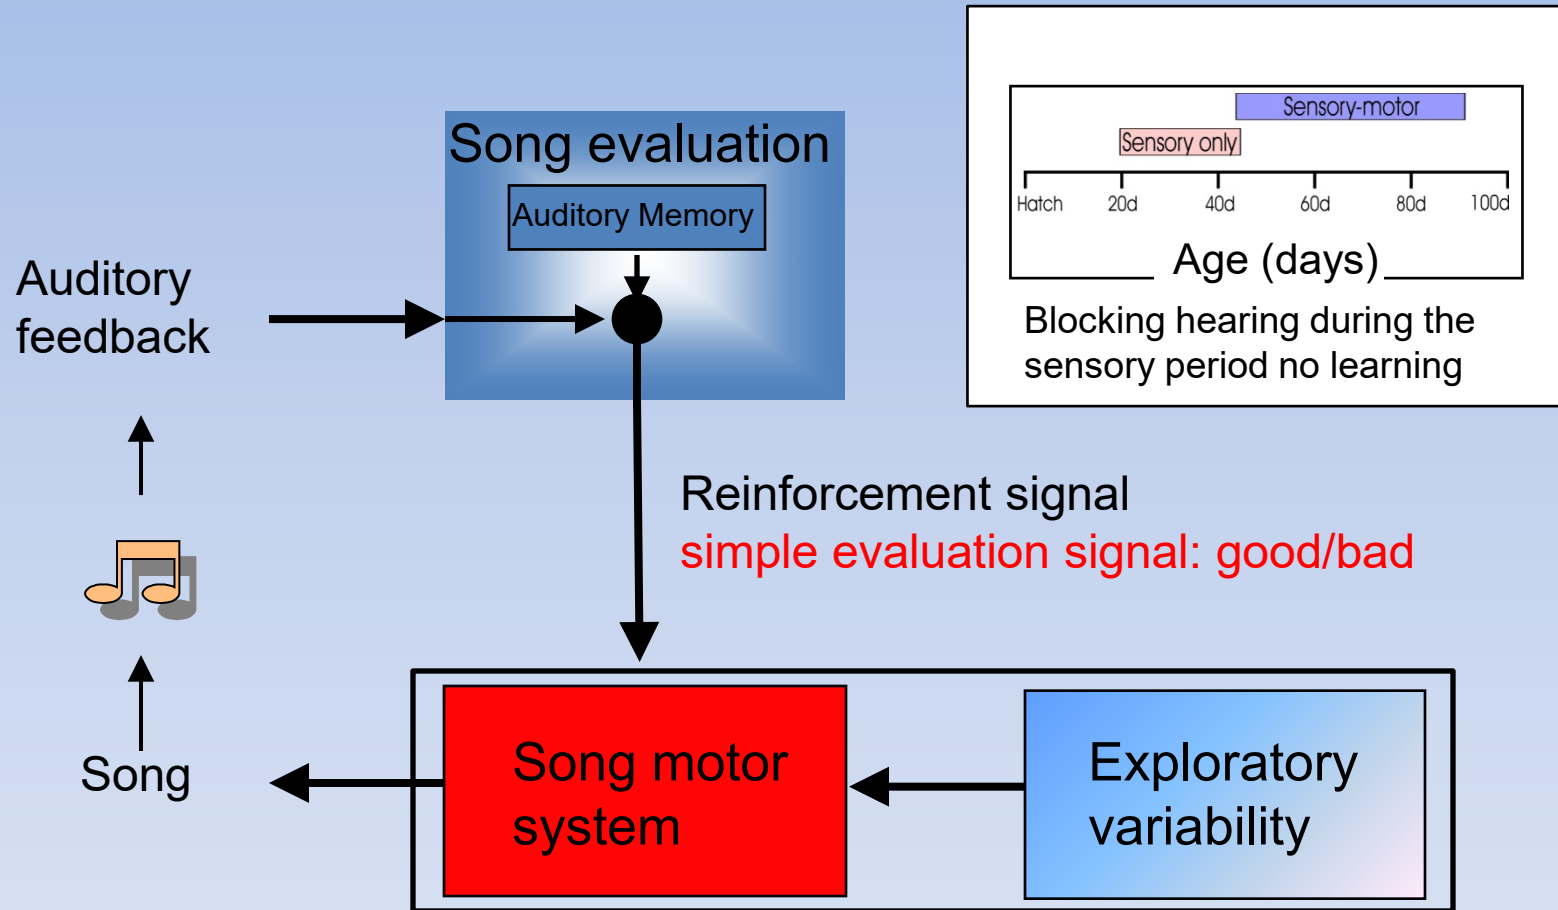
Song evaluation

Auditory Memory

Auditory feedback

Sensory-motor

Sensory only

Hatch 20d 40d 60d 80d 100d

Age (days)

Blocking hearing during the sensory period no learning

Reinforcement signal

simple evaluation signal: good/bad

Song

Song motor system

Exploratory variability